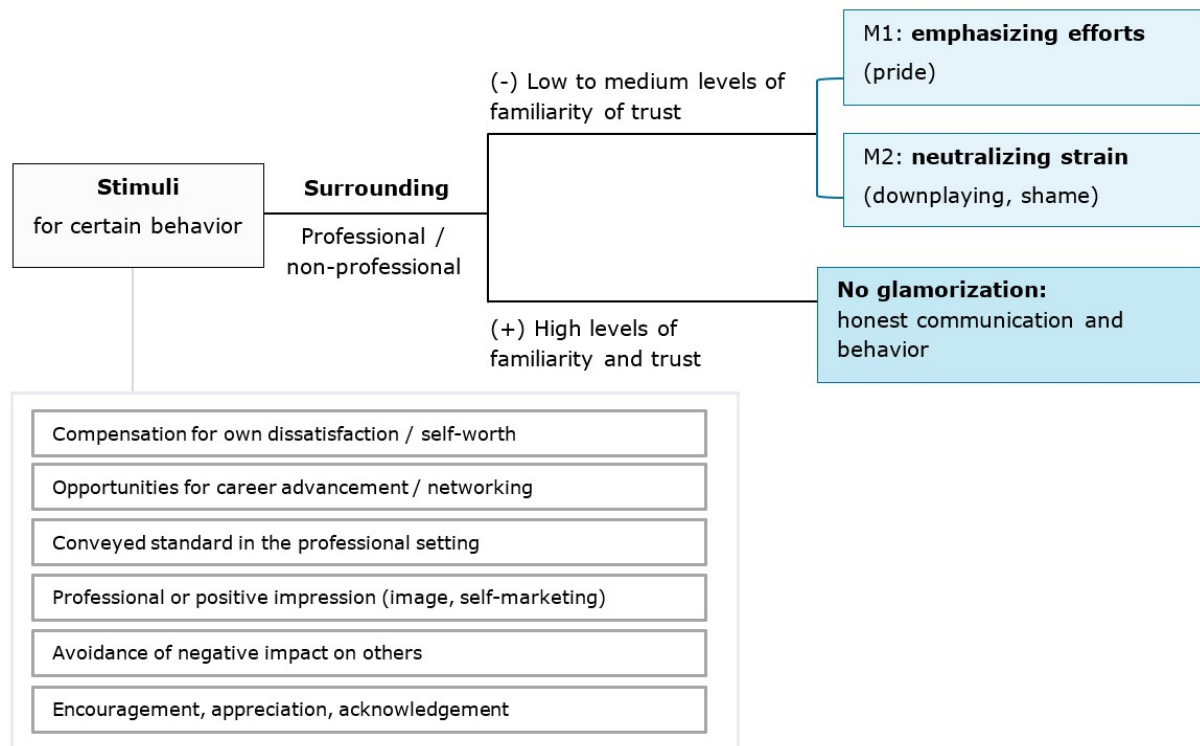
**Stimuli**
for certain behavior

**Surrounding**
Professional / non-professional

(-) Low to medium levels of familiarity of trust

M1: **emphasizing efforts**
(pride)

M2: **neutralizing strain**
(downplaying, shame)

(+) High levels of familiarity and trust

**No glamorization:**
honest communication and behavior

Compensation for own dissatisfaction / self-worth

Opportunities for career advancement / networking

Conveyed standard in the professional setting

Professional or positive impression (image, self-marketing)

Avoidance of negative impact on others

Encouragement, appreciation, acknowledgement